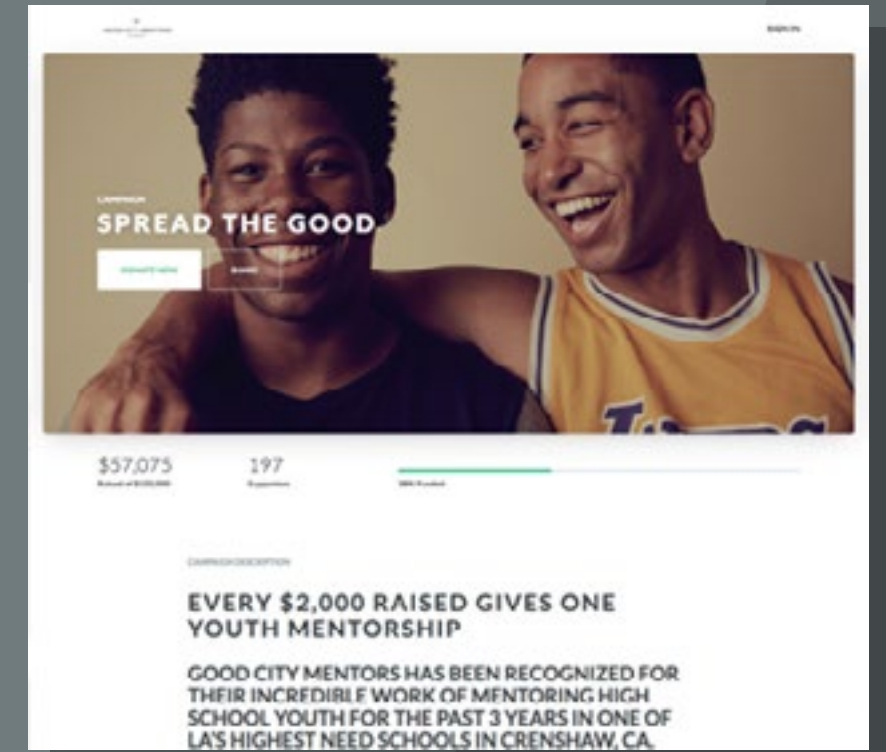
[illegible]

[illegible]

CAMPAIGN

SPREAD THE GOOD

DONATE NOW

SHARE

$57,075
Raised of $100,000

197
Supporters

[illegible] Funded

CAMPAIGN DESCRIPTION

EVERY $2,000 RAISED GIVES ONE YOUTH MENTORSHIP

GOOD CITY MENTORS HAS BEEN RECOGNIZED FOR THEIR INCREDIBLE WORK OF MENTORING HIGH SCHOOL YOUTH FOR THE PAST 3 YEARS IN ONE OF LA'S HIGHEST NEED SCHOOLS IN CRENSHAW, CA.